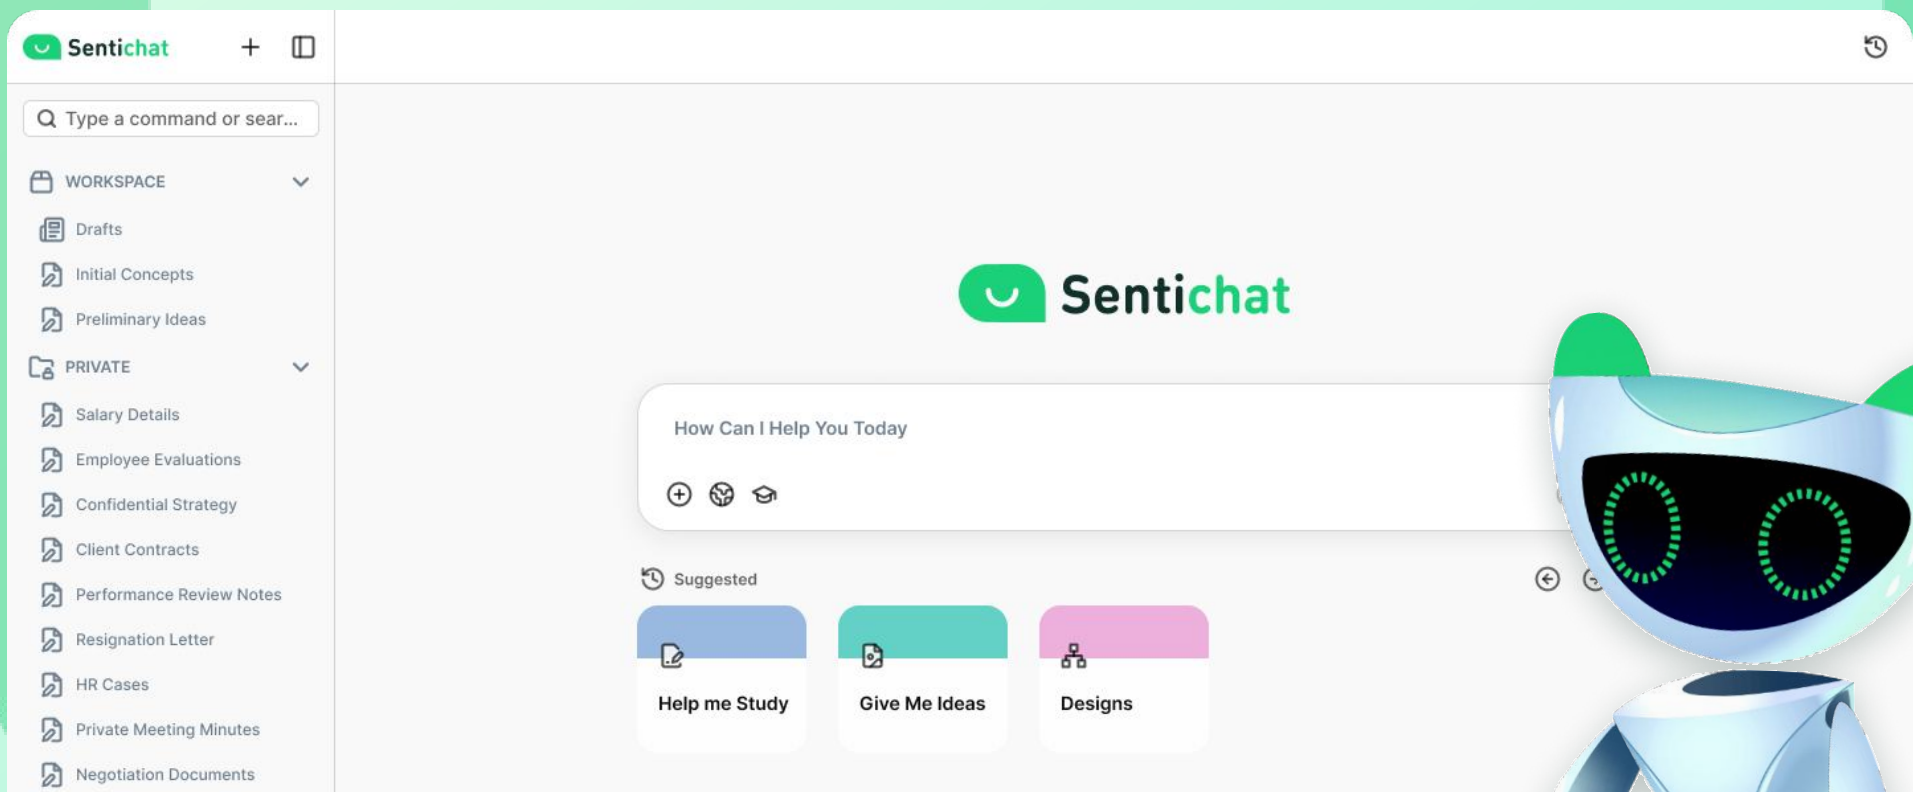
Sentichat

Type a command or sear...

WORKSPACE

Drafts

Initial Concepts

Preliminary Ideas

PRIVATE

Salary Details

Employee Evaluations

Confidential Strategy

Client Contracts

Performance Review Notes

Resignation Letter

HR Cases

Private Meeting Minutes

Negotiation Documents

Sentichat

How Can I Help You Today

Suggested

Help me Study

Give Me Ideas

Designs